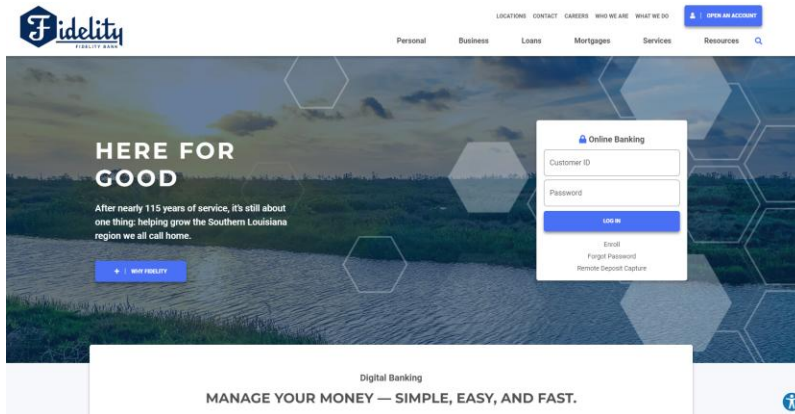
Fidelity
FIDELITY BANK

LOCATIONS CONTACT CAREERS WHO WE ARE WHAT WE DO

OPEN AN ACCOUNT

Personal Business Loans Mortgages Services Resources

HERE FOR GOOD

After nearly 115 years of service, it's still about one thing: helping grow the Southern Louisiana region we all call home.

+ | WHY FIDELITY

Online Banking

Customer ID

Password

LOG IN

Enroll

Forgot Password

Remote Deposit Capture

Digital Banking

MANAGE YOUR MONEY — SIMPLE, EASY, AND FAST.